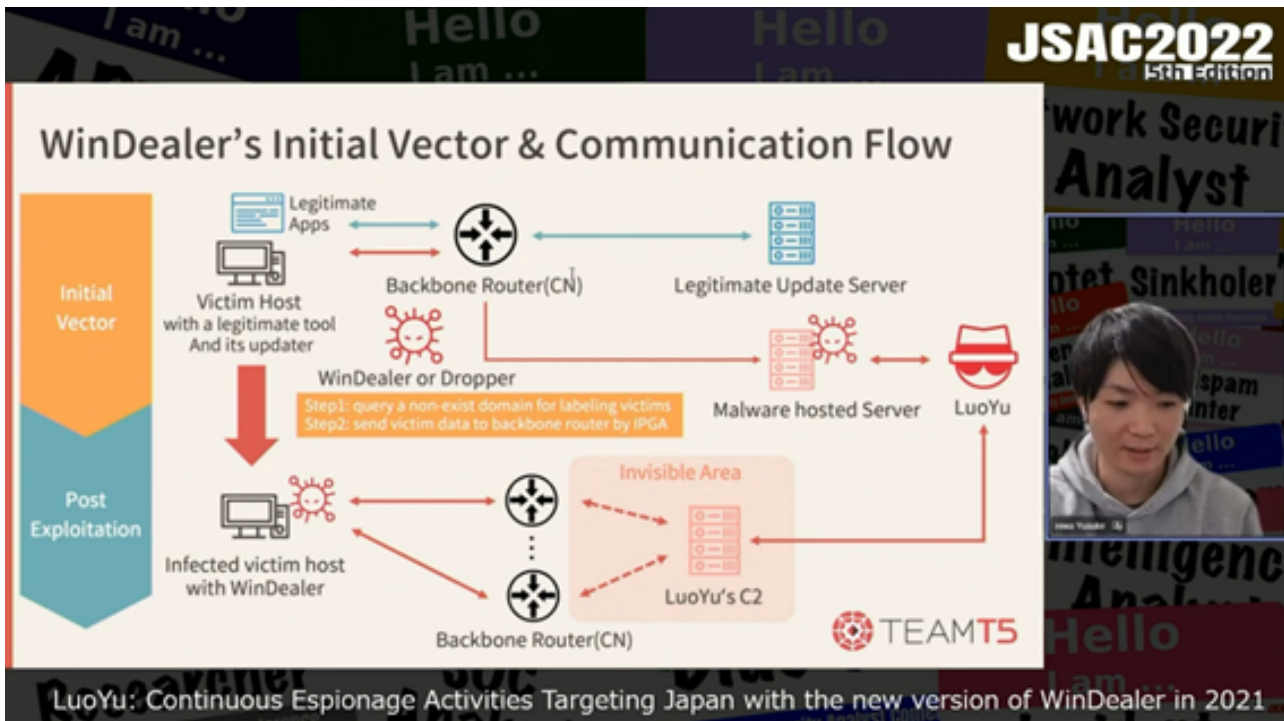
JSAC2022
5th Edition

WinDealer's Initial Vector & Communication Flow

Initial Vector

Post Exploitation

Legitimate Apps

Victim Host with a legitimate tool And its updater

Backbone Router(CN)

Legitimate Update Server

WinDealer or Dropper

Step1: query a non-exist domain for labeling victims
Step2: send victim data to backbone router by IPGA

Malware hosted Server

LuoYu

Invisible Area

Infected victim host with WinDealer

LuoYu's C2

Backbone Router(CN)

TEAMT5

LuoYu: Continuous Espionage Activities Targeting Japan with the new version of WinDealer in 2021